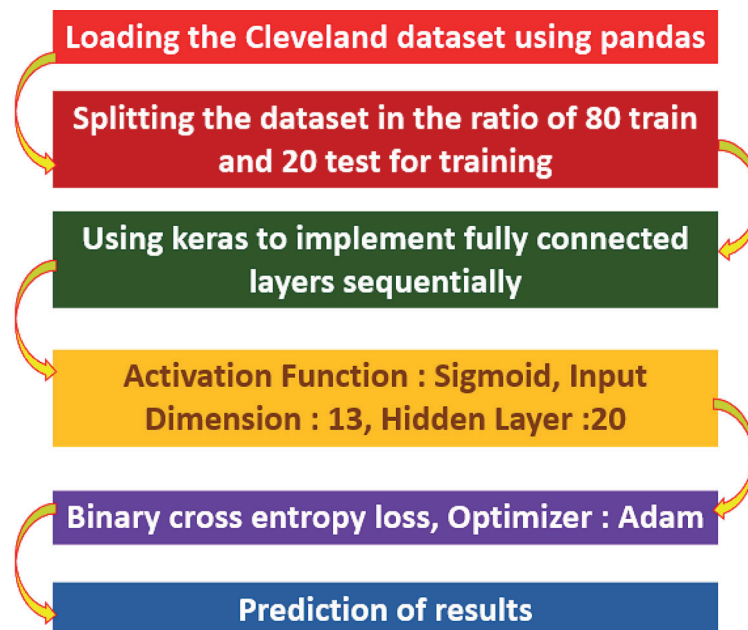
Loading the Cleveland dataset using pandas

Splitting the dataset in the ratio of 80 train and 20 test for training

Using keras to implement fully connected layers sequentially

Activation Function : Sigmoid, Input Dimension : 13, Hidden Layer :20

Binary cross entropy loss, Optimizer : Adam

Prediction of results